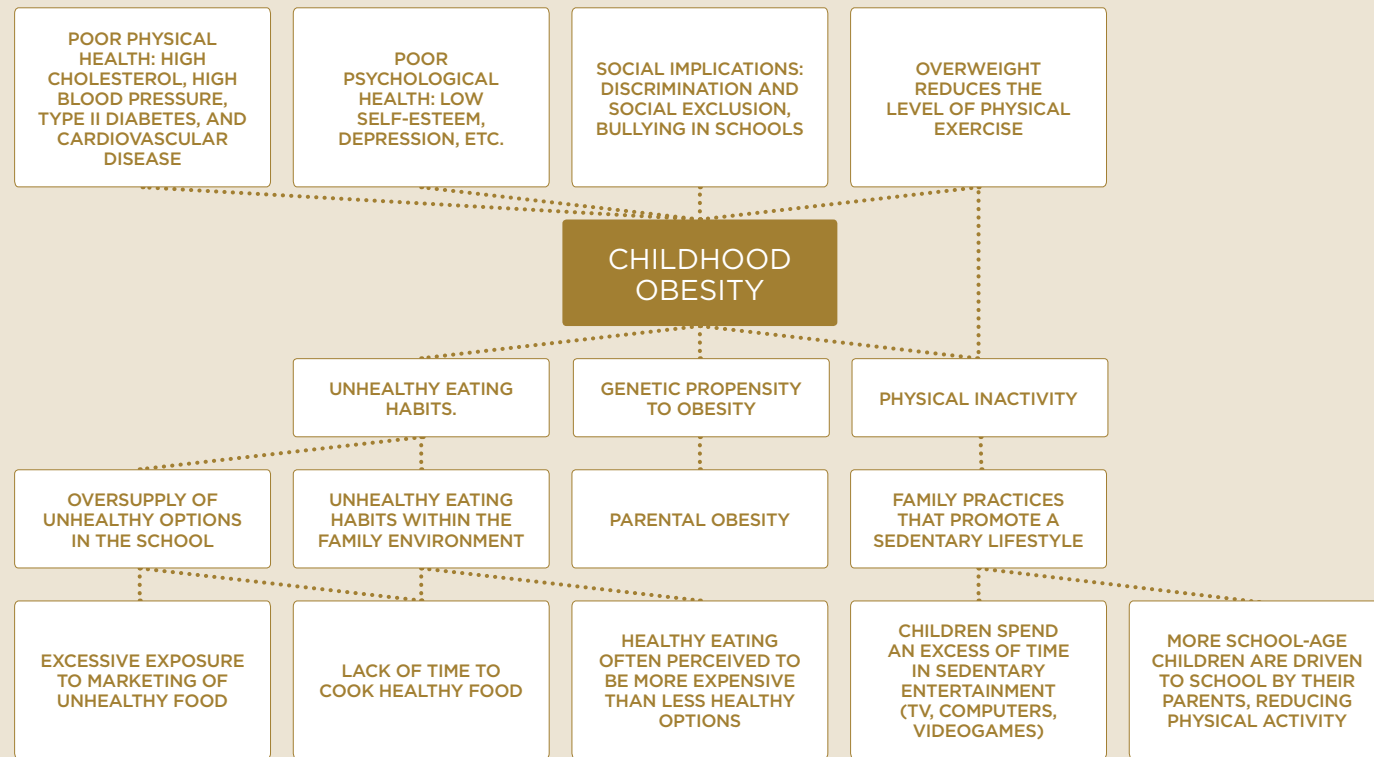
POOR PHYSICAL HEALTH: HIGH CHOLESTEROL, HIGH BLOOD PRESSURE, TYPE II DIABETES, AND CARDIOVASCULAR DISEASE

POOR PSYCHOLOGICAL HEALTH: LOW SELF-ESTEEM, DEPRESSION, ETC.

SOCIAL IMPLICATIONS: DISCRIMINATION AND SOCIAL EXCLUSION, BULLYING IN SCHOOLS

OVERWEIGHT REDUCES THE LEVEL OF PHYSICAL EXERCISE

CHILDHOOD OBESITY

UNHEALTHY EATING HABITS.

GENETIC PROPENSITY TO OBESITY

PHYSICAL INACTIVITY

OVERSUPPLY OF UNHEALTHY OPTIONS IN THE SCHOOL

UNHEALTHY EATING HABITS WITHIN THE FAMILY ENVIRONMENT

PARENTAL OBESITY

FAMILY PRACTICES THAT PROMOTE A SEDENTARY LIFESTYLE

EXCESSIVE EXPOSURE TO MARKETING OF UNHEALTHY FOOD

LACK OF TIME TO COOK HEALTHY FOOD

HEALTHY EATING OFTEN PERCEIVED TO BE MORE EXPENSIVE THAN LESS HEALTHY OPTIONS

CHILDREN SPEND AN EXCESS OF TIME IN SEDENTARY ENTERTAINMENT (TV, COMPUTERS, VIDEOGAMES)

MORE SCHOOL-AGE CHILDREN ARE DRIVEN TO SCHOOL BY THEIR PARENTS, REDUCING PHYSICAL ACTIVITY